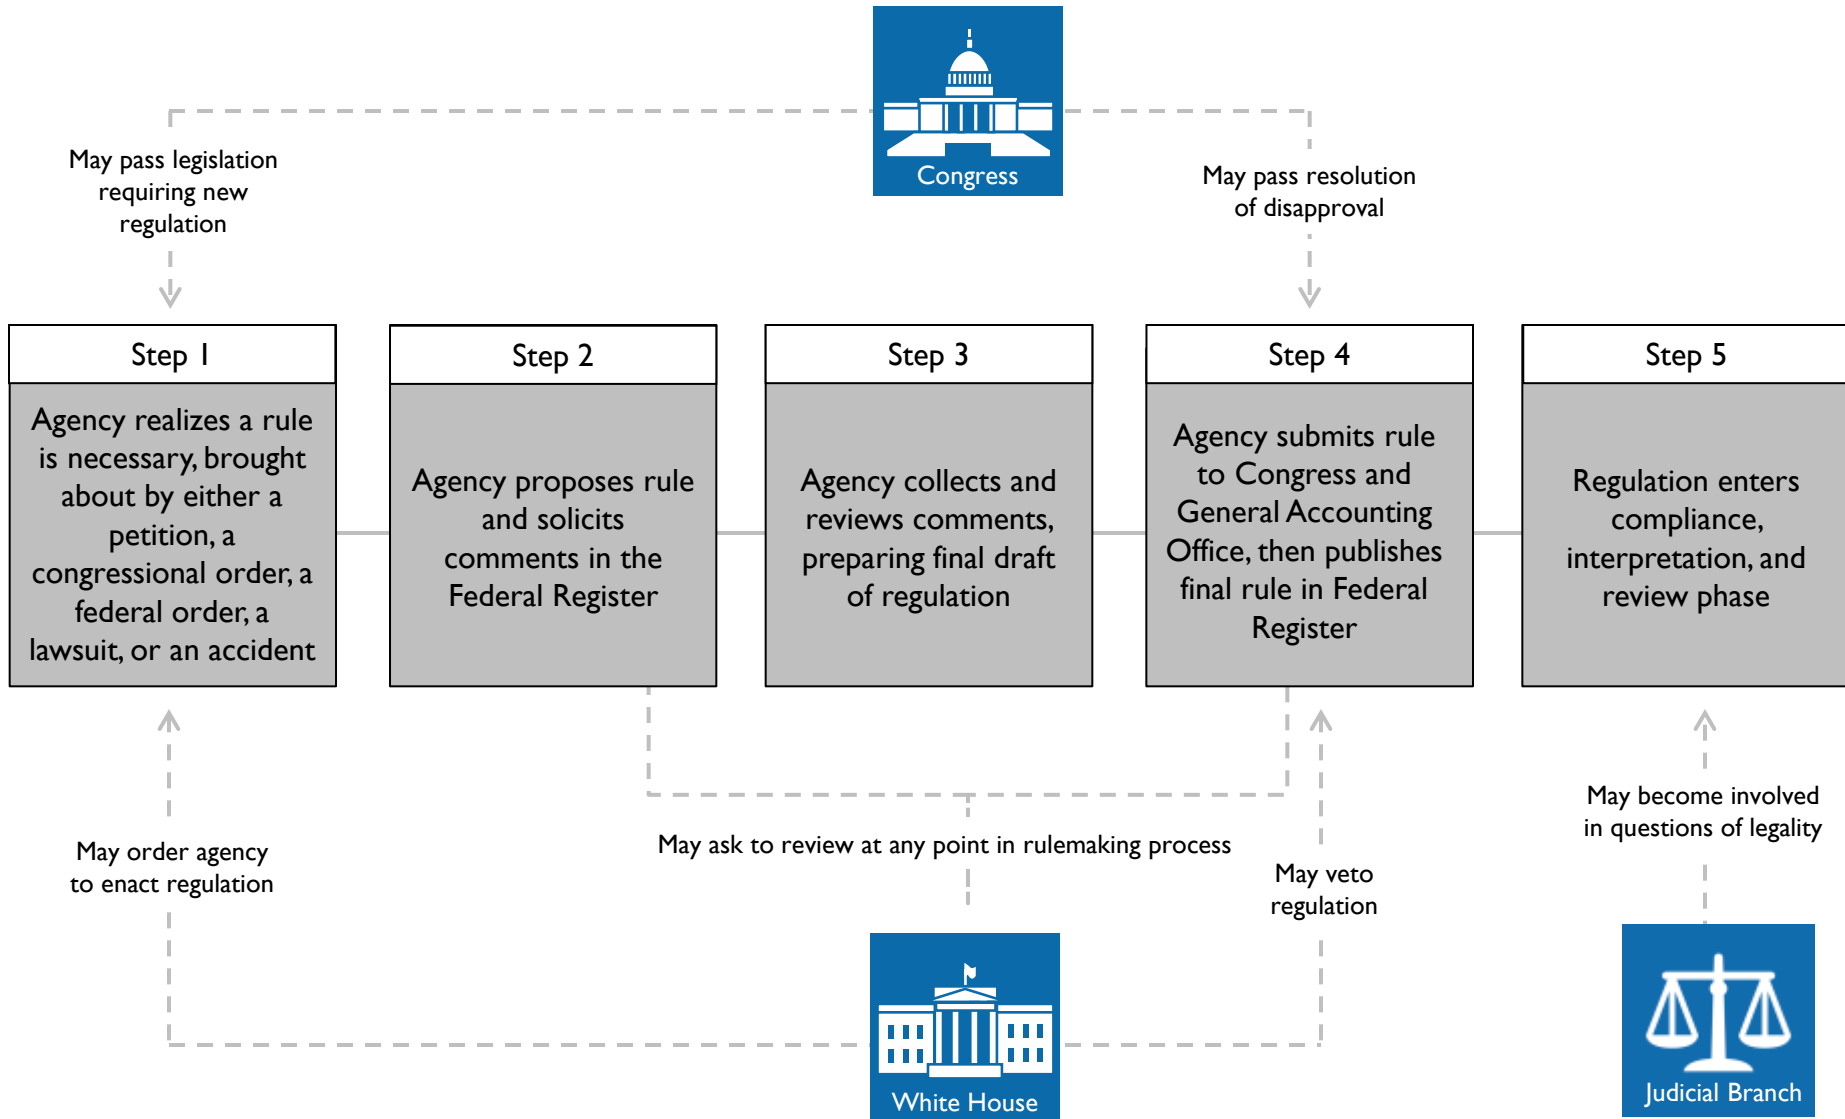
Congress

May pass legislation requiring new regulation

May pass resolution of disapproval

Step 1

Agency realizes a rule is necessary, brought about by either a petition, a congressional order, a federal order, a lawsuit, or an accident

Step 2

Agency proposes rule and solicits comments in the Federal Register

Step 3

Agency collects and reviews comments, preparing final draft of regulation

Step 4

Agency submits rule to Congress and General Accounting Office, then publishes final rule in Federal Register

Step 5

Regulation enters compliance, interpretation, and review phase

May order agency to enact regulation

May ask to review at any point in rulemaking process

May veto regulation

May become involved in questions of legality

White House

Judicial Branch